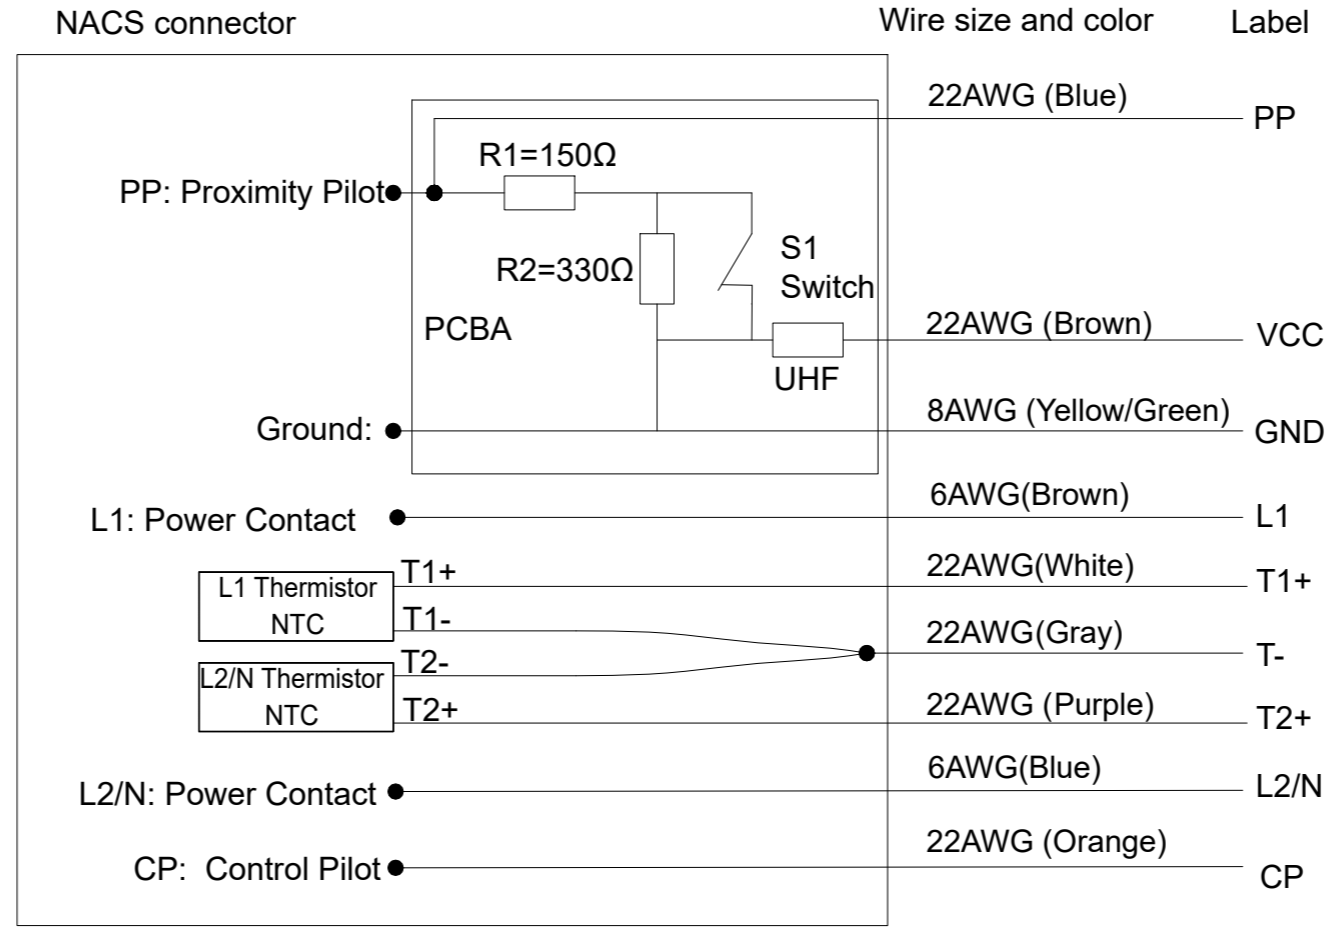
NACS connector

Wire size and color

Label

22AWG (Blue)

PP

R1=150Ω

PP: Proximity Pilot

R2=330Ω

S1 Switch

PCBA

22AWG (Brown)

VCC

UHF

8AWG (Yellow/Green)

Ground:

GND

6AWG(Brown)

L1: Power Contact

L1

T1+

22AWG(White)

L1 Thermistor NTC

T1+

T1-

22AWG(Gray)

T2-

T-

L2/N Thermistor NTC

T2+

22AWG (Purple)

T2+

6AWG(Blue)

L2/N: Power Contact

L2/N

22AWG (Orange)

CP: Control Pilot

CP